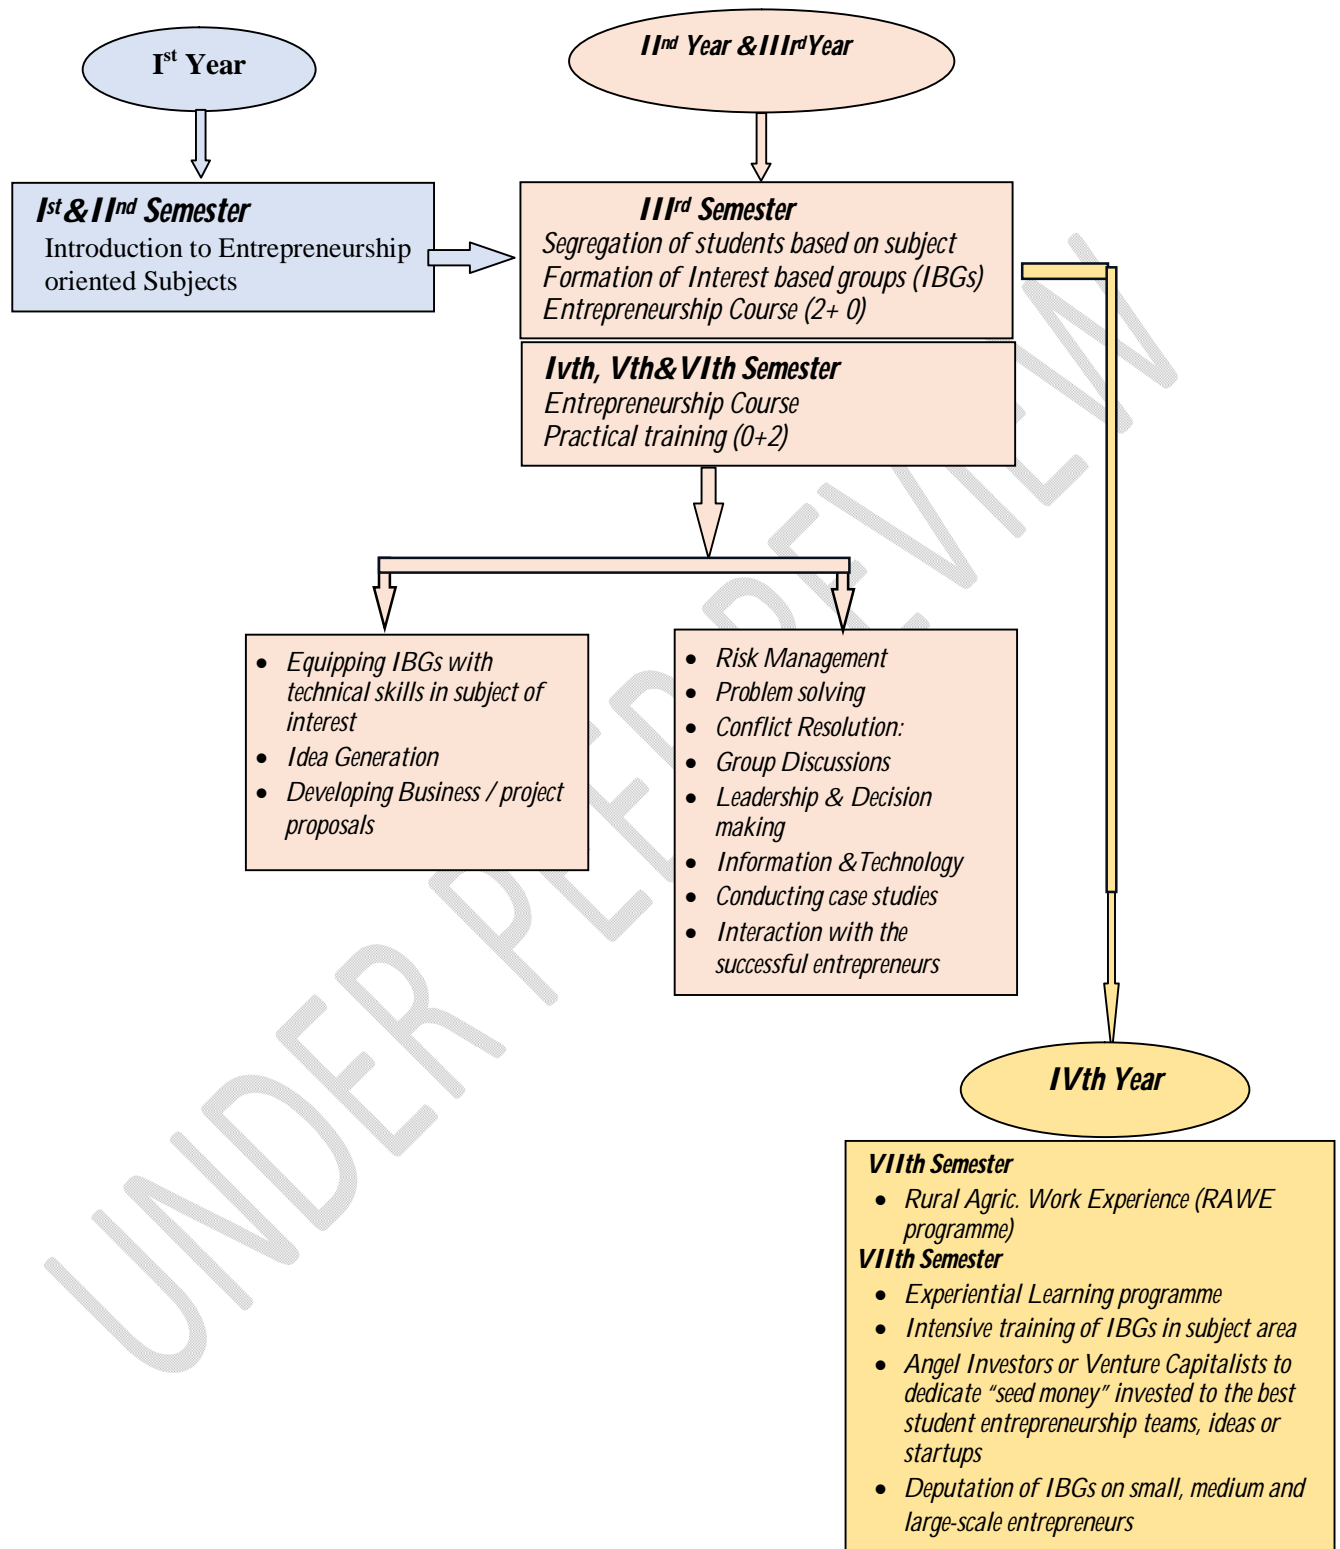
I$^{st}$ Year

II$^{nd}$ Year &III$^{rd}$Year

I$^{st}$&II$^{nd}$ Semester
Introduction to Entrepreneurship oriented Subjects

III$^{rd}$ Semester
Segregation of students based on subject
Formation of Interest based groups (IBGs)
Entrepreneurship Course (2+ 0)

Ivth, Vth&VIth Semester
Entrepreneurship Course
Practical training (0+2)

- Equipping IBGs with technical skills in subject of interest
- Idea Generation
- Developing Business / project proposals

- Risk Management
- Problem solving
- Conflict Resolution:
- Group Discussions
- Leadership & Decision making
- Information &Technology
- Conducting case studies
- Interaction with the successful entrepreneurs

IVth Year

VIIth Semester
- Rural Agric. Work Experience (RAWE programme)

VIIth Semester
- Experiential Learning programme
- Intensive training of IBGs in subject area
- Angel Investors or Venture Capitalists to dedicate "seed money" invested to the best student entrepreneurship teams, ideas or startups
- Deputation of IBGs on small, medium and large-scale entrepreneurs

UNDER PEER REVIEW